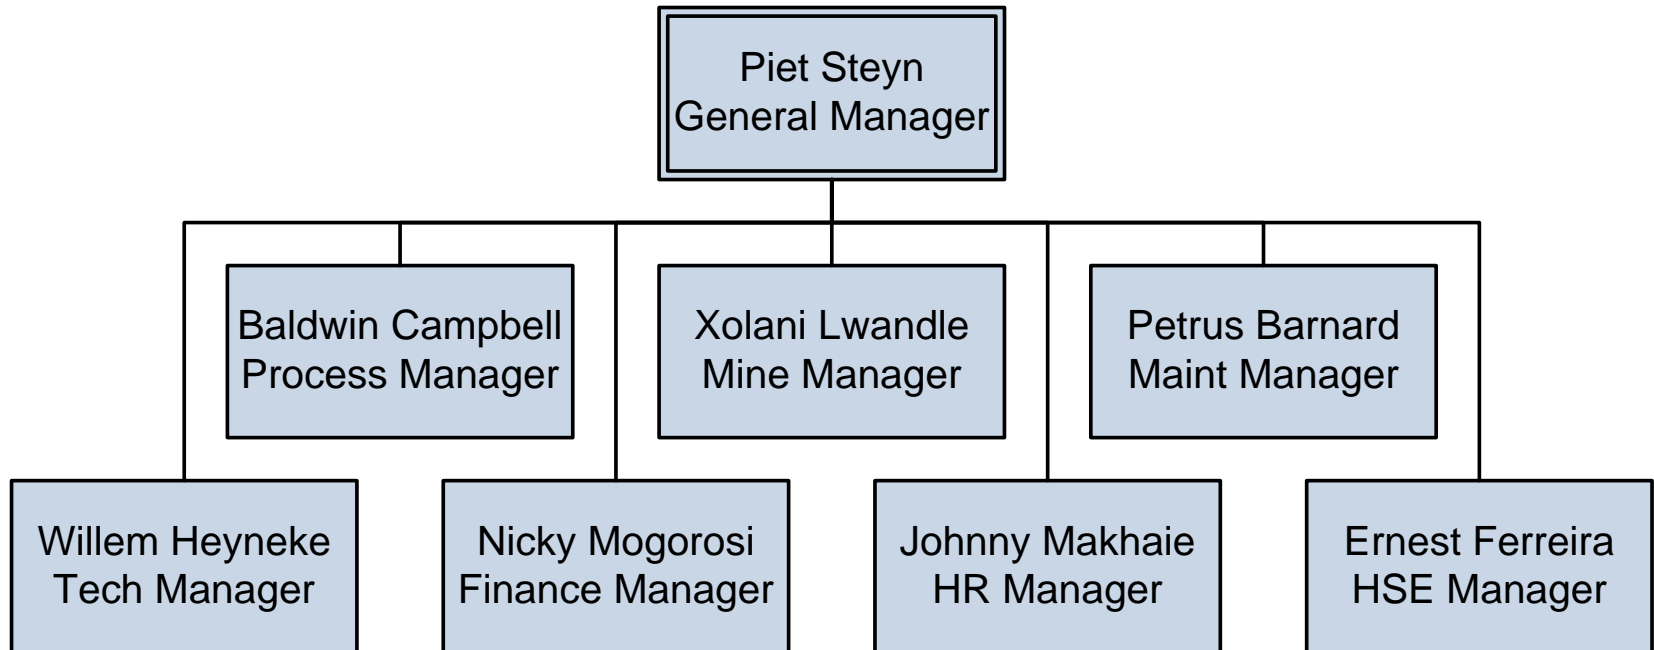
Piet Steyn
General Manager

Baldwin Campbell
Process Manager

Xolani Lwandle
Mine Manager

Petrus Barnard
Maint Manager

Willem Heyneke
Tech Manager

Nicky Mogorosi
Finance Manager

Johnny Makhaie
HR Manager

Ernest Ferreira
HSE Manager